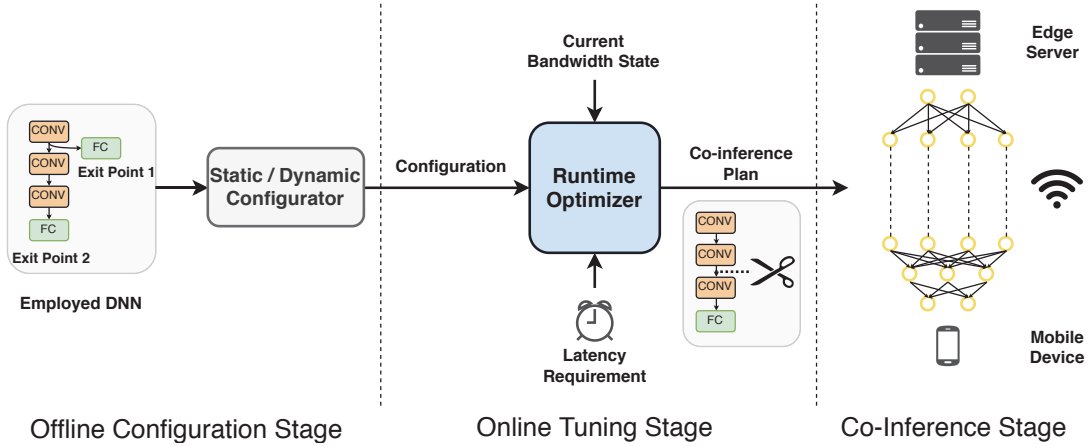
CONV
FC
Exit Point 1
CONV
CONV
FC
Exit Point 2

Employed DNN

Static / Dynamic Configurator

Configuration

Current Bandwidth State

Runtime Optimizer

Latency Requirement

Co-inference Plan

CONV
CONV
CONV
FC

Edge Server

Mobile Device

Offline Configuration Stage

Online Tuning Stage

Co-Inference Stage